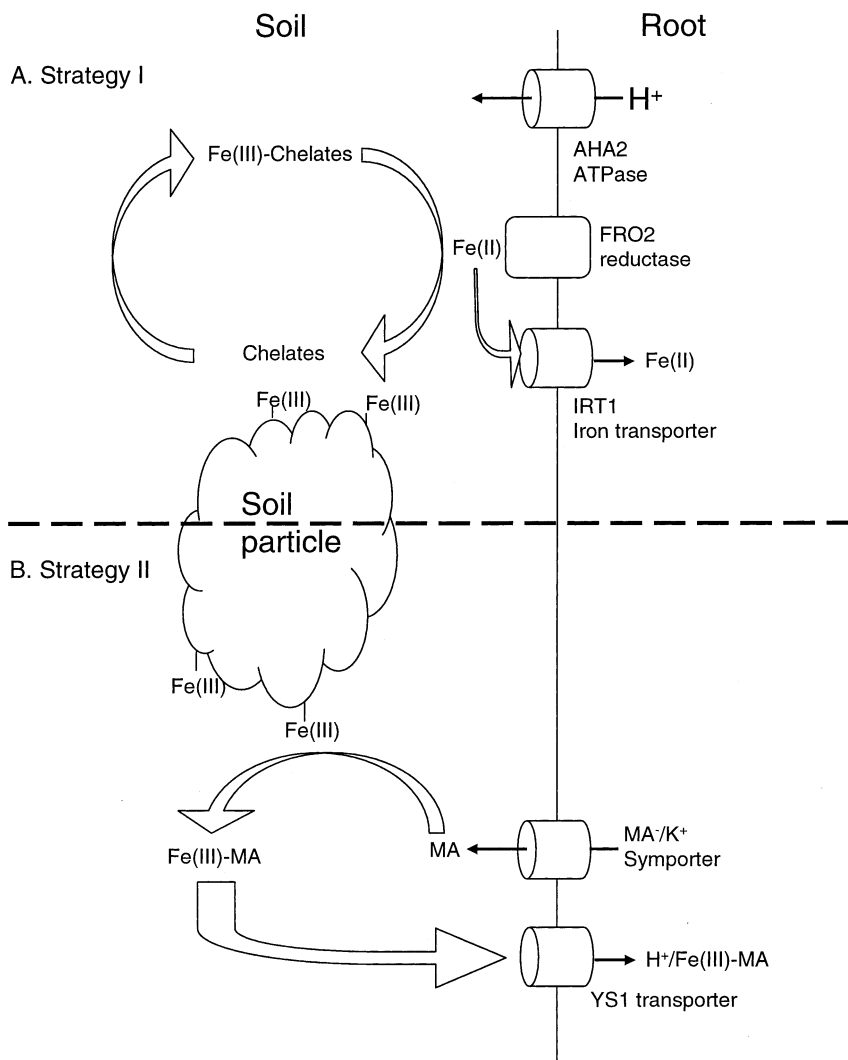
Soil

Root

A. Strategy I

$H^+$

AHA2
ATPase

Fe(III)-Chelates

Fe(II)

FRO2
reductase

Chelates

Fe(II)

Fe(III)

Fe(III)

IRT1
Iron transporter

Soil
particle

B. Strategy II

Fe(III)

Fe(III)

Fe(III)-MA

MA

$MA^-/K^+$
Symporter

$H^+$/Fe(III)-MA

YS1 transporter